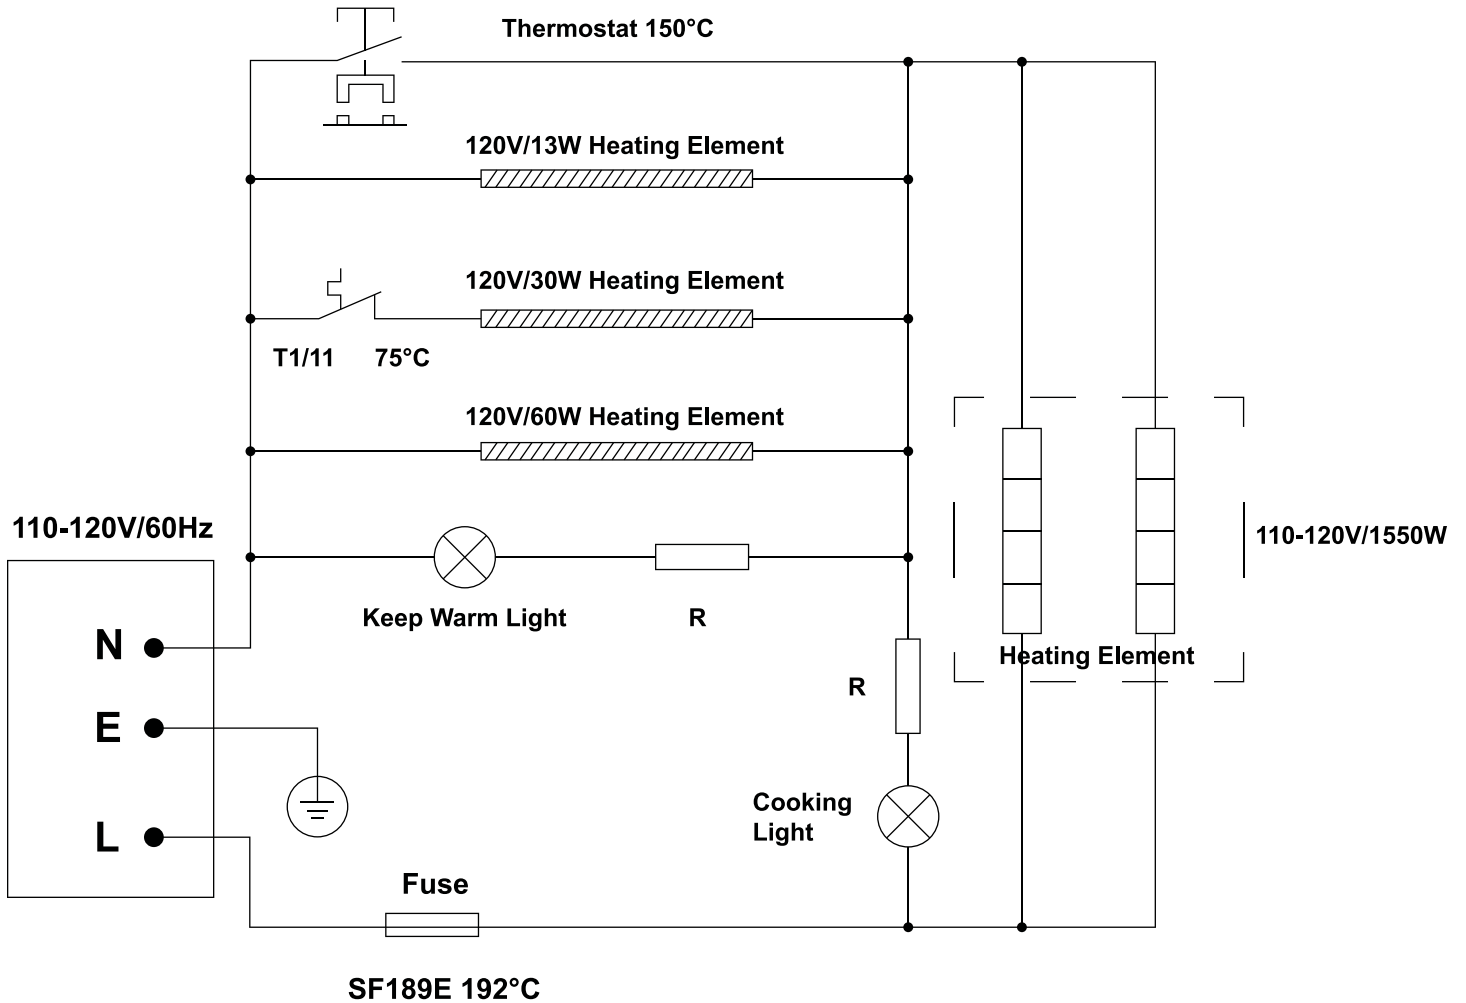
Thermostat 150°C

120V/13W Heating Element

120V/30W Heating Element

T1/11 75°C

120V/60W Heating Element

110-120V/60Hz

Keep Warm Light

R

N

E

L

R

Cooking Light

Heating Element

110-120V/1550W

Fuse

SF189E 192°C